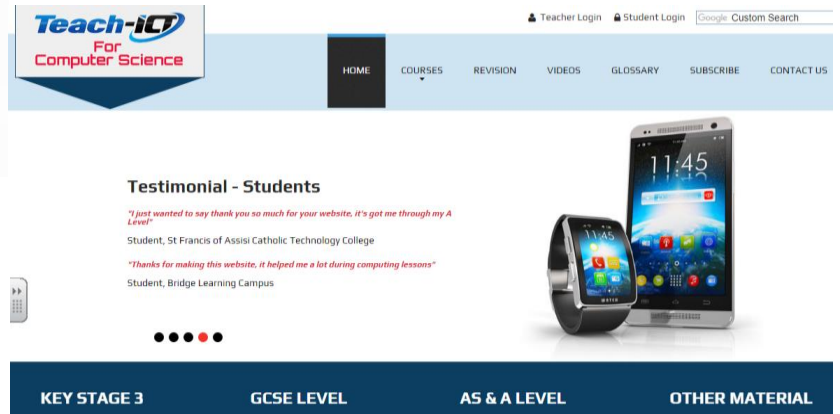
Teach-ICT
For
Computer Science

Teacher Login Student Login Google Custom Search

HOME COURSES REVISION VIDEOS GLOSSARY SUBSCRIBE CONTACT US

Testimonial - Students

"I just wanted to say thank you so much for your website, it's got me through my A Level"

Student, St Francis of Assisi Catholic Technology College

"Thanks for making this website, it helped me a lot during computing lessons"

Student, Bridge Learning Campus

11:45

11:45

KEY STAGE 3 GCSE LEVEL AS & A LEVEL OTHER MATERIAL